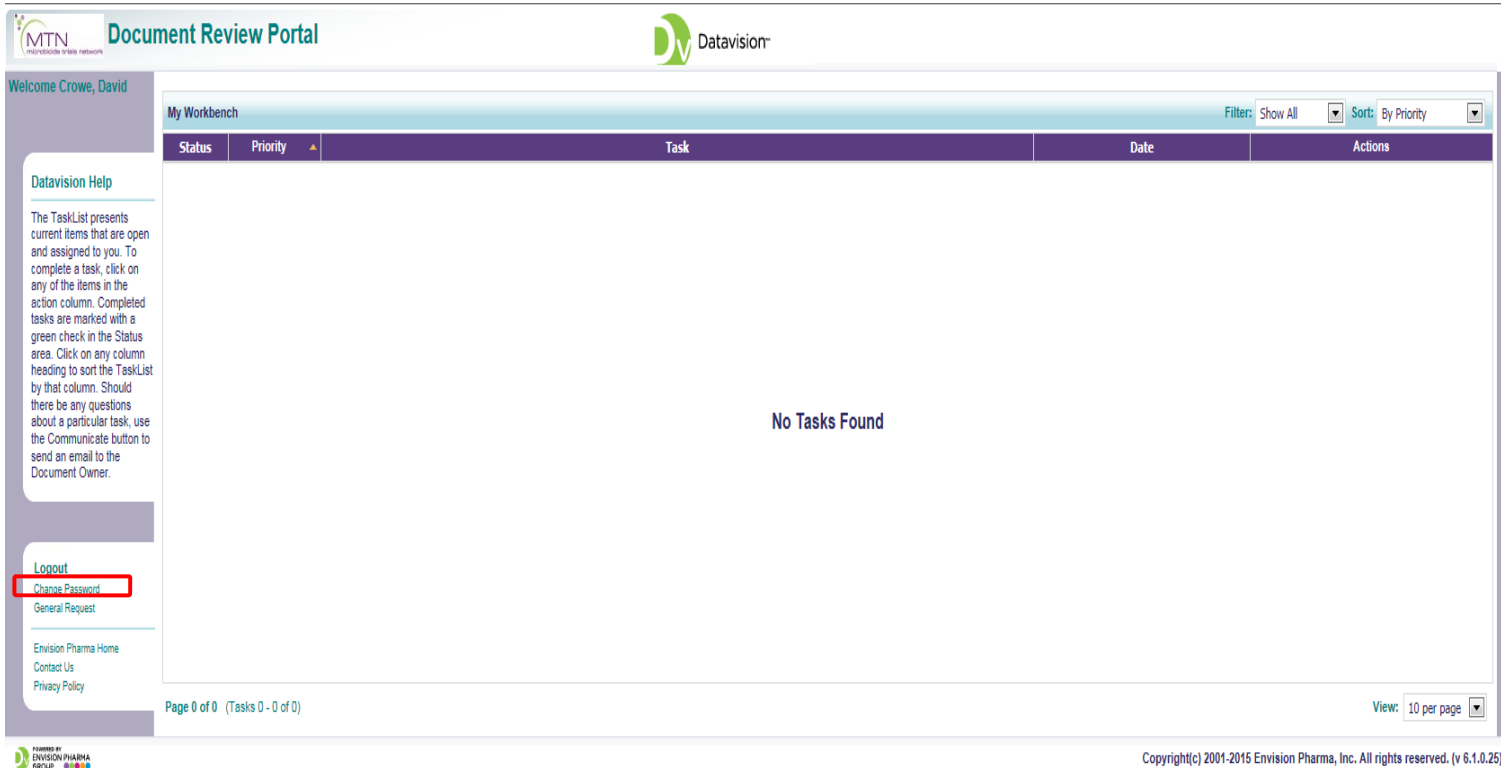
MTN
microbicide trials network

Document Review Portal

Dv Datavision

Welcome Crowe, David

Datavision Help

The TaskList presents current items that are open and assigned to you. To complete a task, click on any of the items in the action column. Completed tasks are marked with a green check in the Status area. Click on any column heading to sort the TaskList by that column. Should there be any questions about a particular task, use the Communicate button to send an email to the Document Owner.

Logout
Change Password
General Request

Envision Pharma Home
Contact Us
Privacy Policy

My Workbench

Filter: Show All
Sort: By Priority

| Status | Priority | Task | Date | Actions |
|---|---|---|---|---|

No Tasks Found

Page 0 of 0 (Tasks 0 - 0 of 0)

View: 10 per page

POWERED BY ENVISION PHARMA GROUP

Copyright(c) 2001-2015 Envision Pharma, Inc. All rights reserved. (v 6.1.0.25)